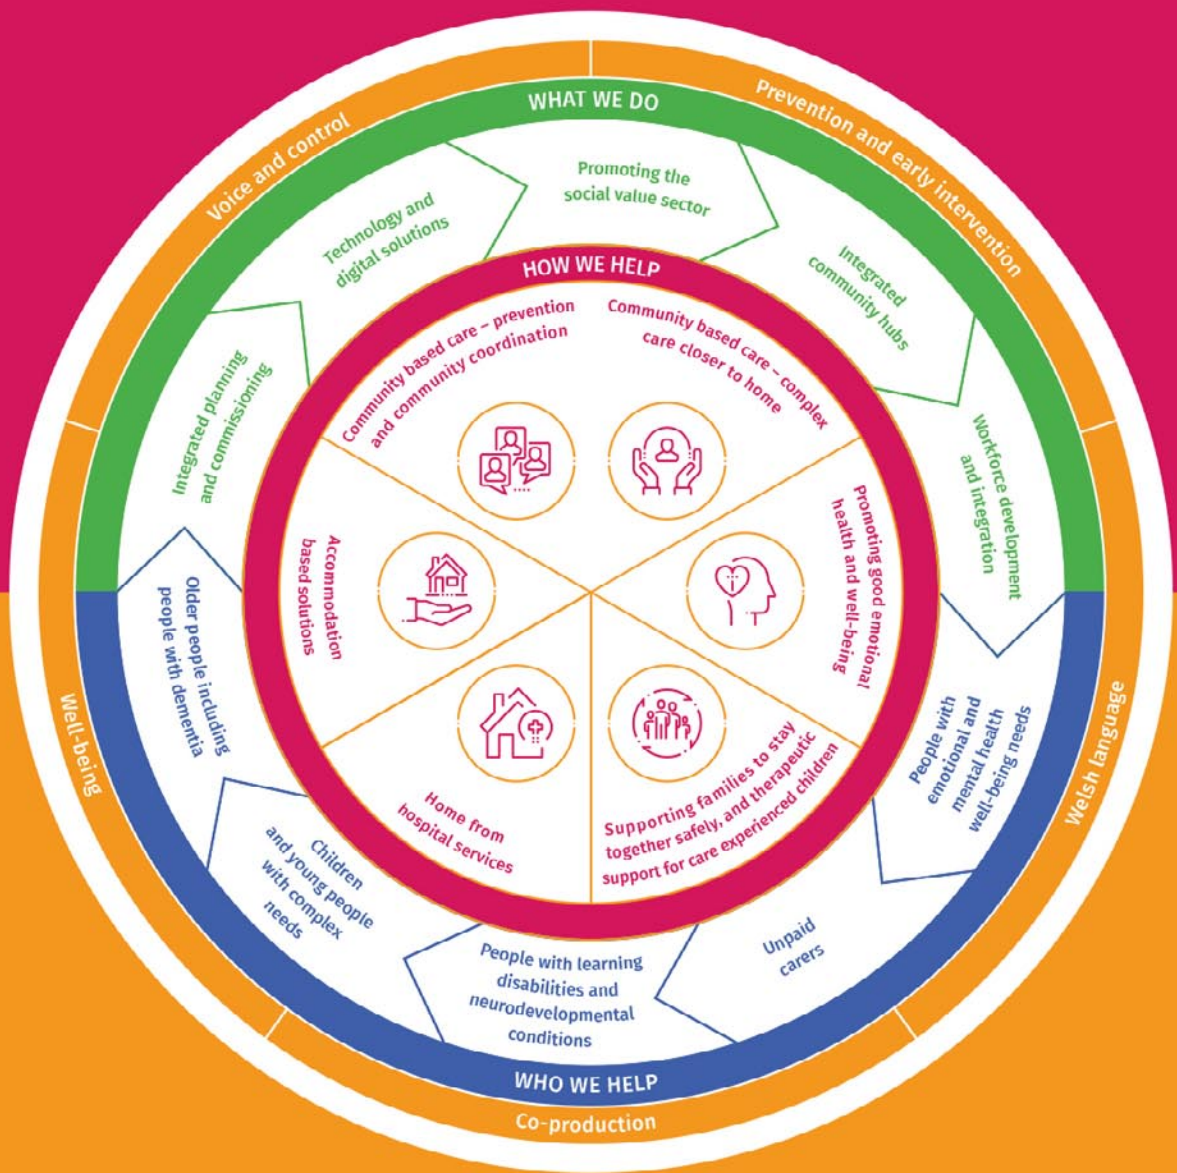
WHAT WE DO

Voice and control

Prevention and early intervention

Promoting the social value sector

Technology and digital solutions

Integrated community hubs

Integrated planning and commissioning

Workforce development and integration

HOW WE HELP

Community based care – prevention and community coordination

Community based care – complex care closer to home

Accommodation based solutions

Promoting good emotional health and well-being

Home from hospital services

Supporting families to stay together safely, and therapeutic support for care experienced children

Well-being

Welsh language

Older people including people with dementia

People with emotional and mental health well-being needs

Children and young people with complex needs

Unpaid carers

People with learning disabilities and neurodevelopmental conditions

WHO WE HELP

Co-production